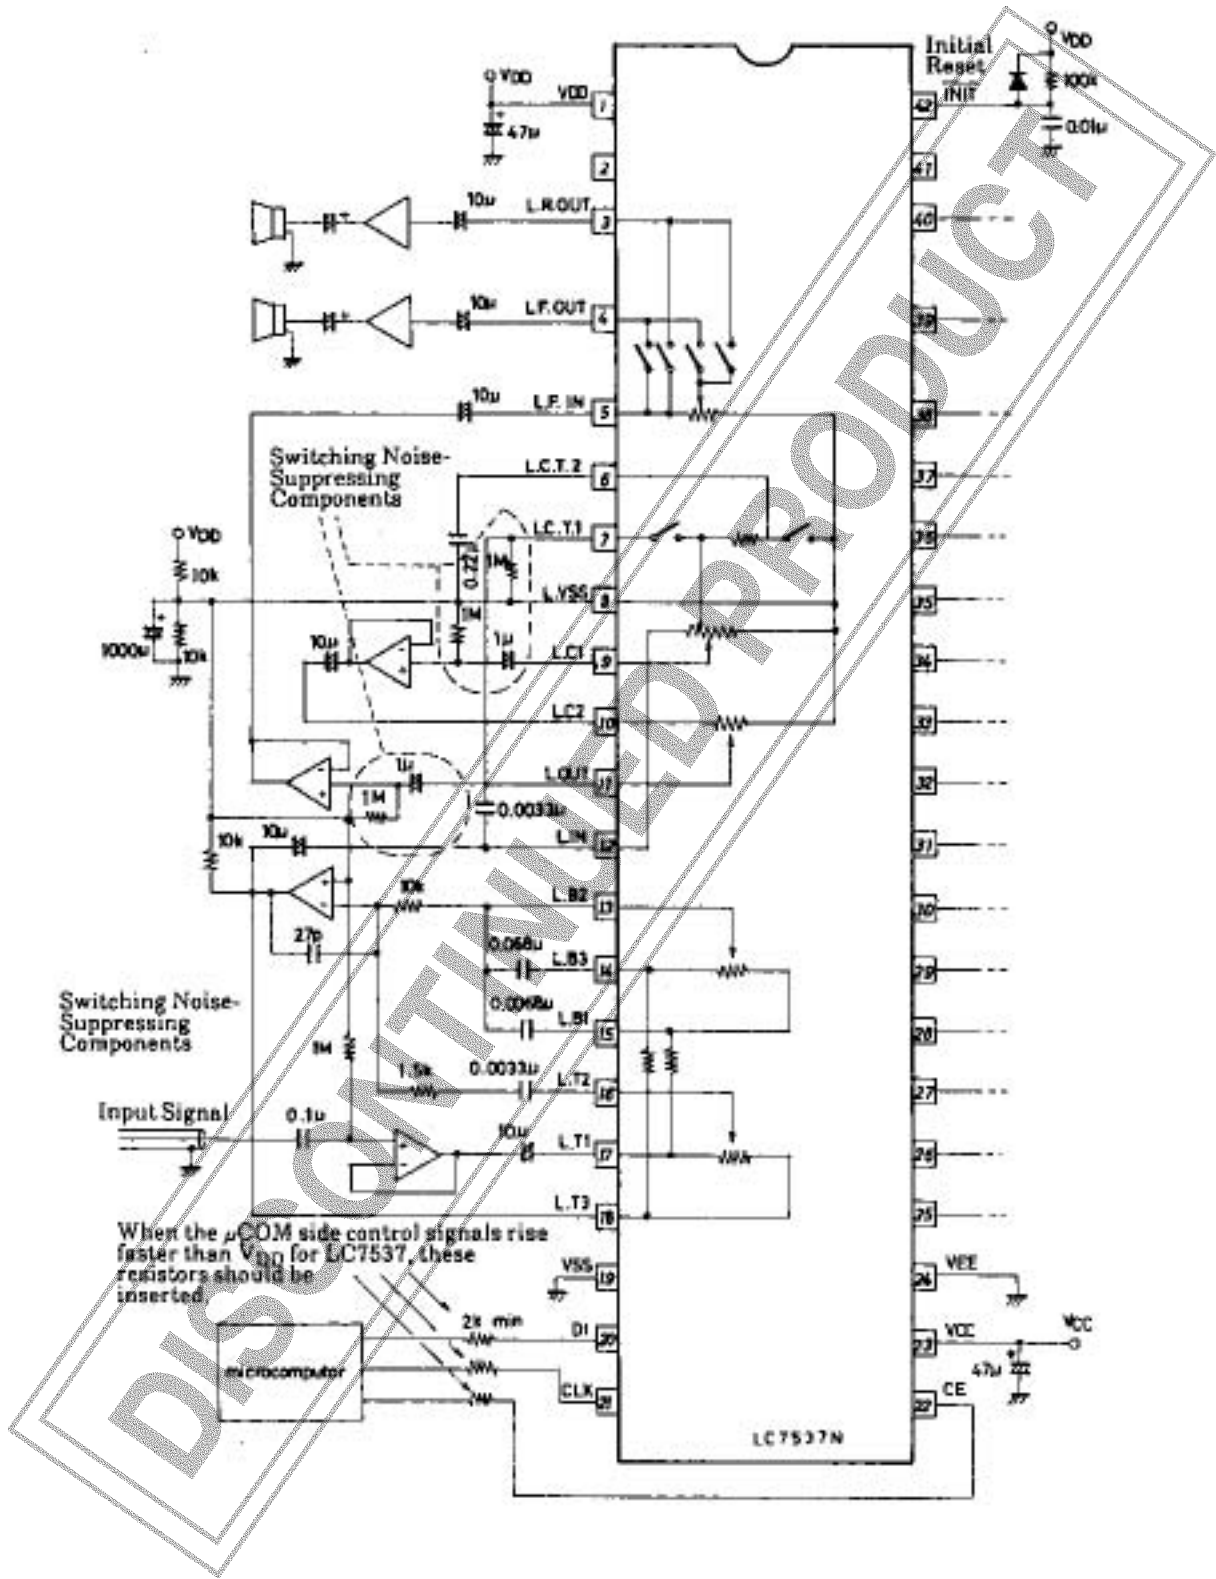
VDD
VDD
47μ
1
2
10μ
L.R.OUT
3
10μ
L.F.OUT
4
10μ
L.F. IN
5
Switching Noise-Suppressing Components
L.C.T.2
6
VDD
10k
L.C.T.1
7
0.22μ
1M
L.VSS
8
1000μ
10k
1M
10μ
1μ
L.C1
9
L.C2
10
1μ
L.OUT
11
1M
0.0033μ
10k
10μ
L.IN
12
10k
L.B2
13
27p
0.068μ
L.B3
14
0.068μ
L.B1
15
Switching Noise-Suppressing Components
1M
1.5k
0.0033μ
L.T2
16
Input Signal
0.1μ
10μ
L.T1
17
L.T3
18
When the μCOM side control signals rise faster than $V_{DD}$ for LC7537, these resistors should be inserted.
VSS
19
2k min
DI
20
microcomputor
CLK
21
LC7537N
Initial Reset
VDD
100k
INIT
42
0.01μ
41
40
39
38
37
36
35
34
33
32
31
30
29
28
27
26
25
VEE
24
VCC
23
VCC
47μ
CE
22
DISCONTINUED PRODUCT